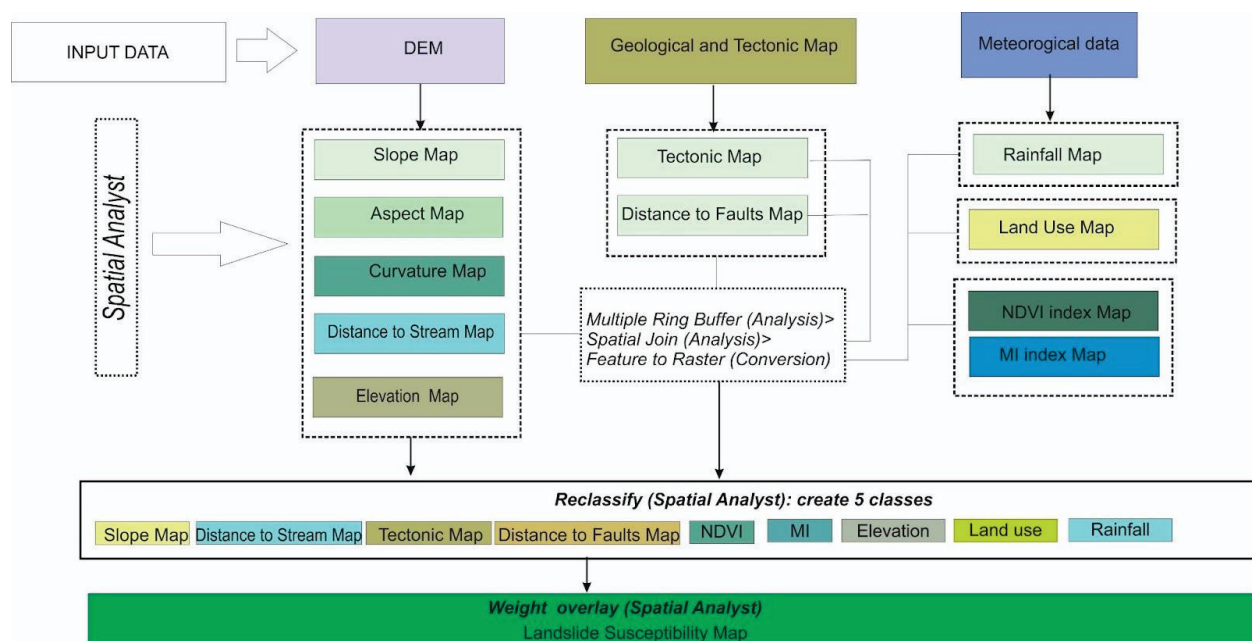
INPUT DATA

DEM

Geological and Tectonic Map

Meteorogical data

Spatial Analyst

Slope Map

Aspect Map

Curvature Map

Distance to Stream Map

Elevation Map

Tectonic Map

Distance to Faults Map

Multiple Ring Buffer (Analysis)>
Spatial Join (Analysis)>
Feature to Raster (Conversion)

Rainfall Map

Land Use Map

NDVI index Map

MI index Map

Reclassify (Spatial Analyst): create 5 classes

Slope Map Distance to Stream Map Tectonic Map Distance to Faults Map NDVI MI Elevation Land use Rainfall

Weight overlay (Spatial Analyst)
Landslide Susceptibility Map